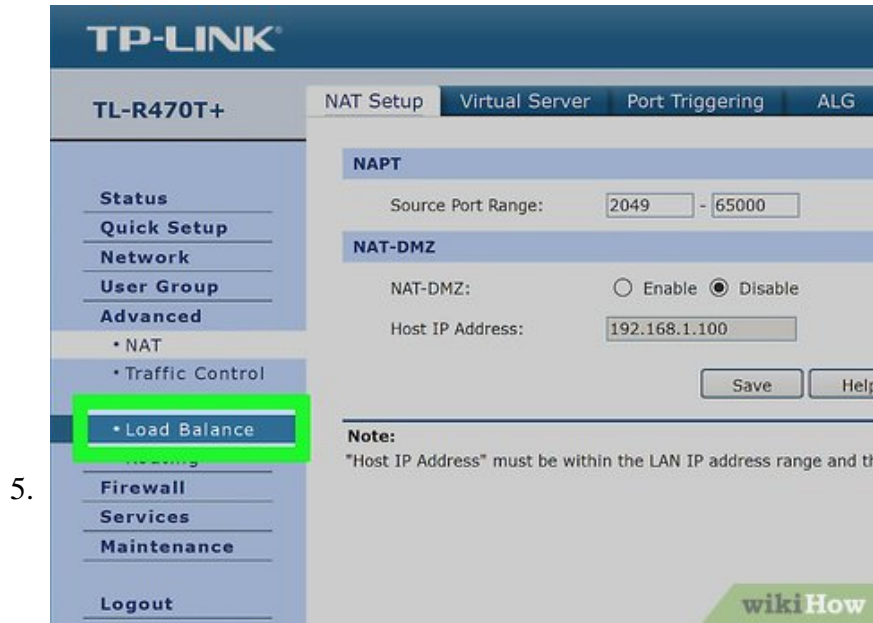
5.

TP-LINK

TL-R470T+

Status
Quick Setup
Network
User Group
Advanced
• NAT
• Traffic Control
• Load Balance
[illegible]
Firewall
Services
Maintenance

Logout

NAT Setup | Virtual Server | Port Triggering | ALG

NAPT

Source Port Range: 2049 - 65000

NAT-DMZ

NAT-DMZ: Enable Disable

Host IP Address: 192.168.1.100

Save | Help

Note:
"Host IP Address" must be within the LAN IP address range and th

wikiHow